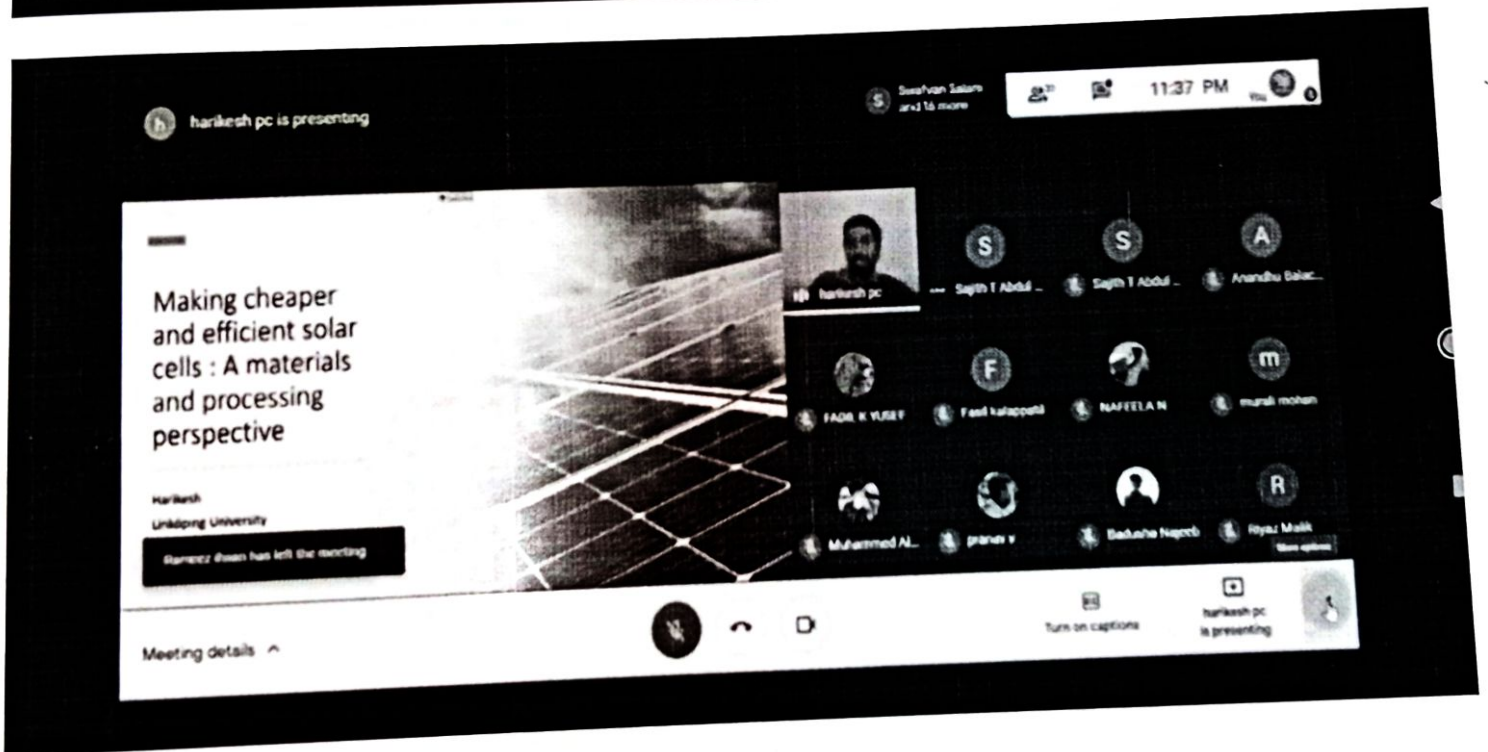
h harikesh pc is presenting

S Swafvan Salam and 16 more

11:37 PM

You

Making cheaper and efficient solar cells : A materials and processing perspective

Harikesh
Linköping University

Rameez ihsan has left the meeting

harikesh pc

S Sajith T Abdul ...

S Sajith T Abdul ...

A Anandhu Balac...

FADIL K YUSEF

F Fasil kalappatil

NAFEELA N

m murali mohan

Muhammed Al...

pranav v

Badusha Najeeb

R Riyaz Malik

More options

Meeting details ^

Turn on captions

harikesh pc is presenting